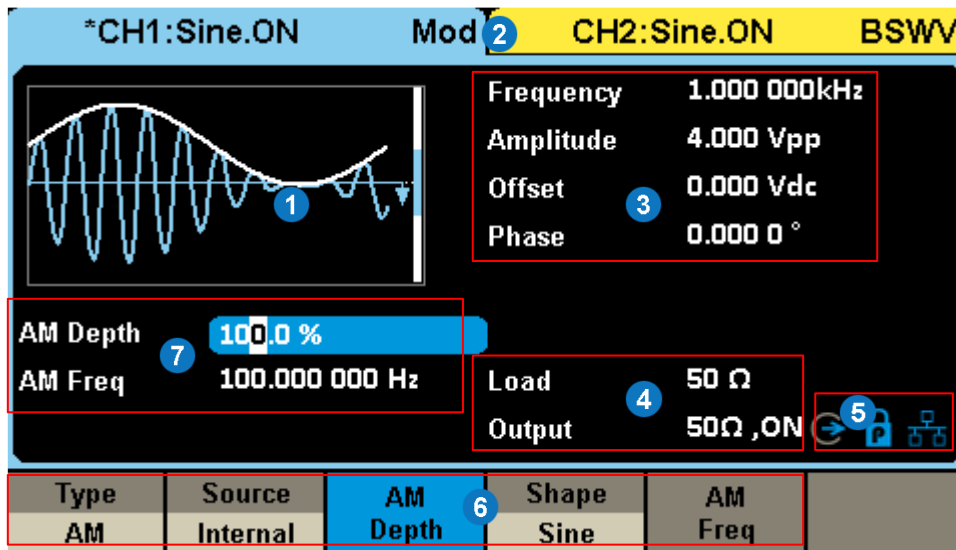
*CH1:Sine.ON Mod 2 CH2:Sine.ON BSWV

1

Frequency 1.000 000kHz
Amplitude 4.000 Vpp
Offset 0.000 Vdc
Phase 0.000 0 °

3

AM Depth 100.0 %
AM Freq 100.000 000 Hz

7

Load 50 Ω
Output 50Ω ,ON

4

5

| Type AM | Source Internal | AM Depth | Shape Sine | AM Freq | |

6